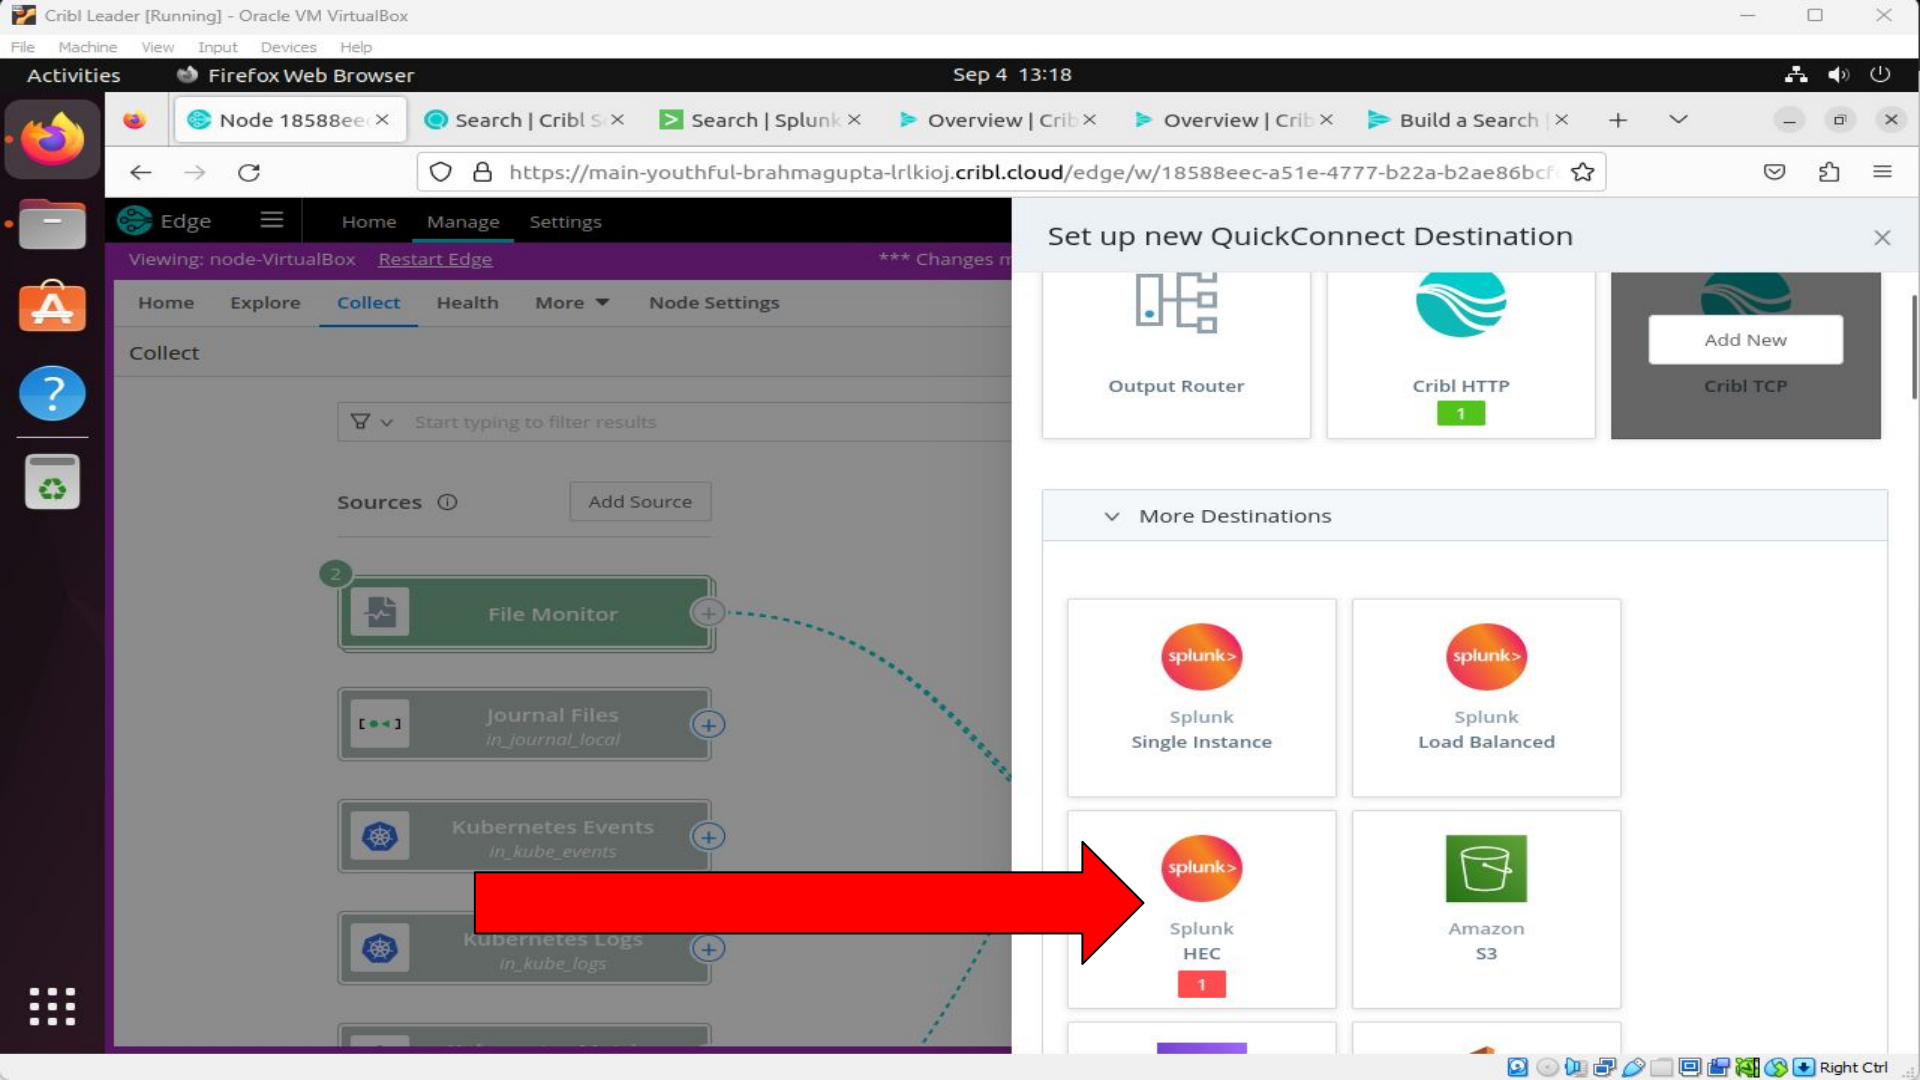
Cribl Leader [Running] - Oracle VM VirtualBox

File Machine View Input Devices Help

Activities Firefox Web Browser Sep 4 13:18

Node 18588ee × Search | Cribl S × Search | Splunk × Overview | Crib × Overview | Crib × Build a Search | ×

https://main-youthful-brahmagupta-lrlkioj.cribl.cloud/edge/w/18588eec-a51e-4777-b22a-b2ae86bcf

Edge Home Manage Settings

Viewing: node-VirtualBox Restart Edge *** Changes m

Home Explore Collect Health More Node Settings

Collect

Start typing to filter results

Sources Add Source

2

File Monitor

Journal Files
in_journal_local

Kubernetes Events
in_kube_events

Kubernetes Logs
in_kube_logs

Set up new QuickConnect Destination

Output Router

Cribl HTTP
1

Add New
Cribl TCP

More Destinations

splunk>
Splunk
Single Instance

splunk>
Splunk
Load Balanced

splunk>
Splunk
HEC
1

Amazon
S3

Right Ctrl